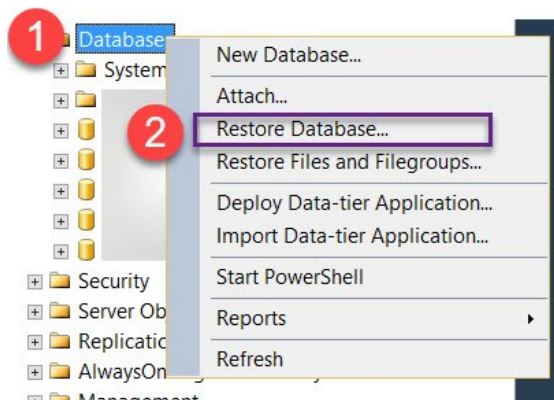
1
Databases
System
Security
Server Ob
Replicatio
AlwaysOn
Management

New Database...
Attach...
2
Restore Database...
Restore Files and Filegroups...
Deploy Data-tier Application...
Import Data-tier Application...
Start PowerShell
Reports
Refresh